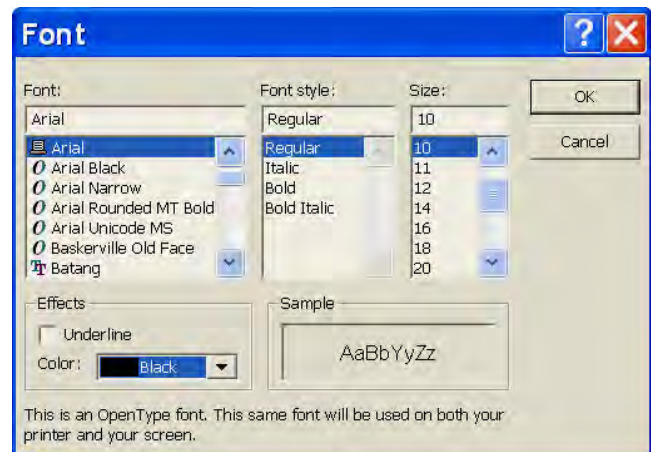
Font

Font:
Arial
Arial
Arial Black
Arial Narrow
Arial Rounded MT Bold
Arial Unicode MS
Baskerville Old Face
Batang

Font style:
Regular
Regular
Italic
Bold
Bold Italic

Size:
10
10
11
12
14
16
18
20

OK
Cancel

Effects
Underline
Color: Black

Sample
AaBbYyZz

This is an OpenType font. This same font will be used on both your printer and your screen.